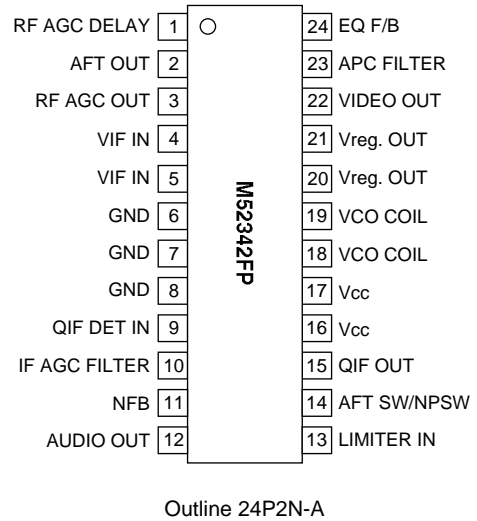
RF AGC DELAY 1
AFT OUT 2
RF AGC OUT 3
VIF IN 4
VIF IN 5
GND 6
GND 7
GND 8
QIF DET IN 9
IF AGC FILTER 10
NFB 11
AUDIO OUT 12

M52342FP

24 EQ F/B
23 APC FILTER
22 VIDEO OUT
21 Vreg. OUT
20 Vreg. OUT
19 VCO COIL
18 VCO COIL
17 Vcc
16 Vcc
15 QIF OUT
14 AFT SW/NPSW
13 LIMITER IN

Outline 24P2N-A